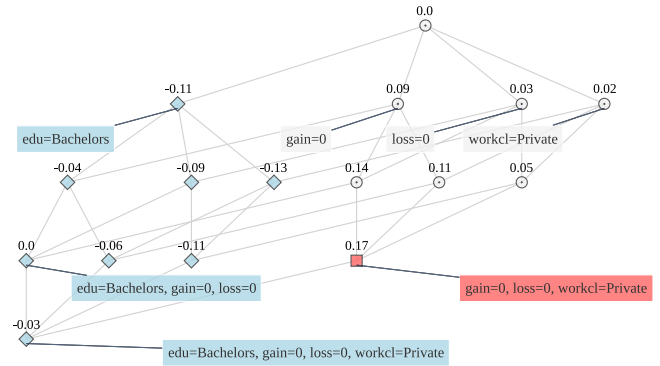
0.0

-0.11

0.09

0.03

0.02

edu=Bachelors

gain=0

loss=0

workcl=Private

-0.04

-0.09

-0.13

0.14

0.11

0.05

0.0

-0.06

-0.11

0.17

edu=Bachelors, gain=0, loss=0

gain=0, loss=0, workcl=Private

-0.03

edu=Bachelors, gain=0, loss=0, workcl=Private